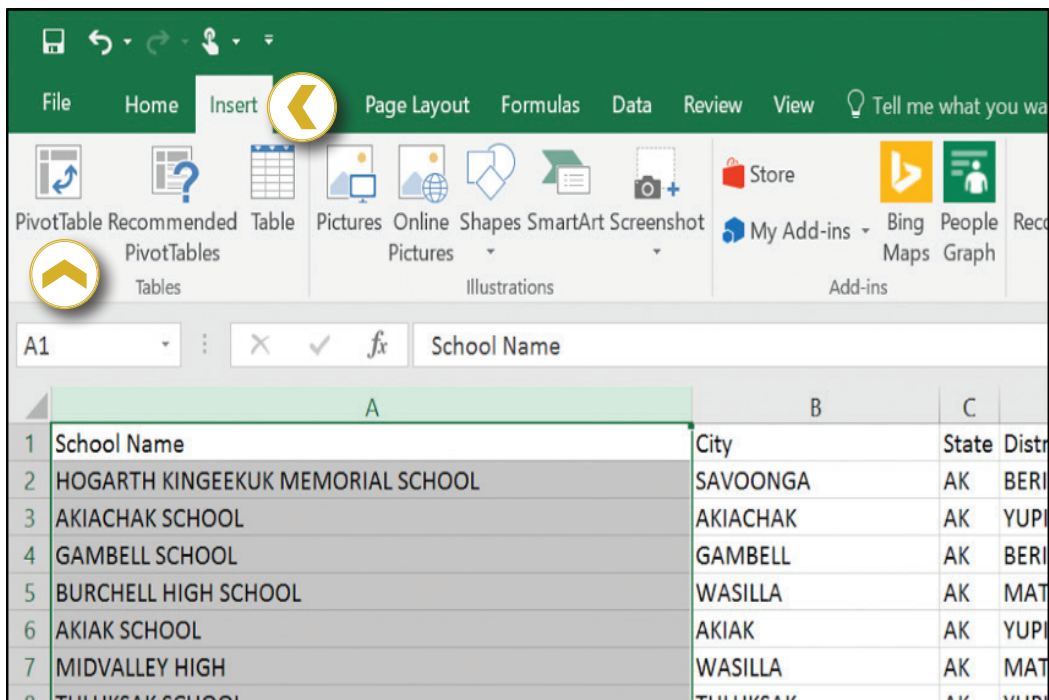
File Home Insert Page Layout Formulas Data Review View Tell me what you wa

PivotTable Recommended PivotTables Table
Tables

Pictures Online Pictures Shapes SmartArt Screenshot
Illustrations

Store
My Add-ins
Bing Maps People Graph
Add-ins

Rec

A1 School Name

| | A | B | C | |
|---|---|---|---|---|
| 1 | School Name | City | State | Distr |
| 2 | HOGARTH KINGEEKUK MEMORIAL SCHOOL | SAVOONGA | AK | BERI |
| 3 | AKIACHAK SCHOOL | AKIACHAK | AK | YUPI |
| 4 | GAMBELL SCHOOL | GAMBELL | AK | BERI |
| 5 | BURCHELL HIGH SCHOOL | WASILLA | AK | MAT |
| 6 | AKIAK SCHOOL | AKIAK | AK | YUPI |
| 7 | MIDVALLEY HIGH | WASILLA | AK | MAT |
| 8 | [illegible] | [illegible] | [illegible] | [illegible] |